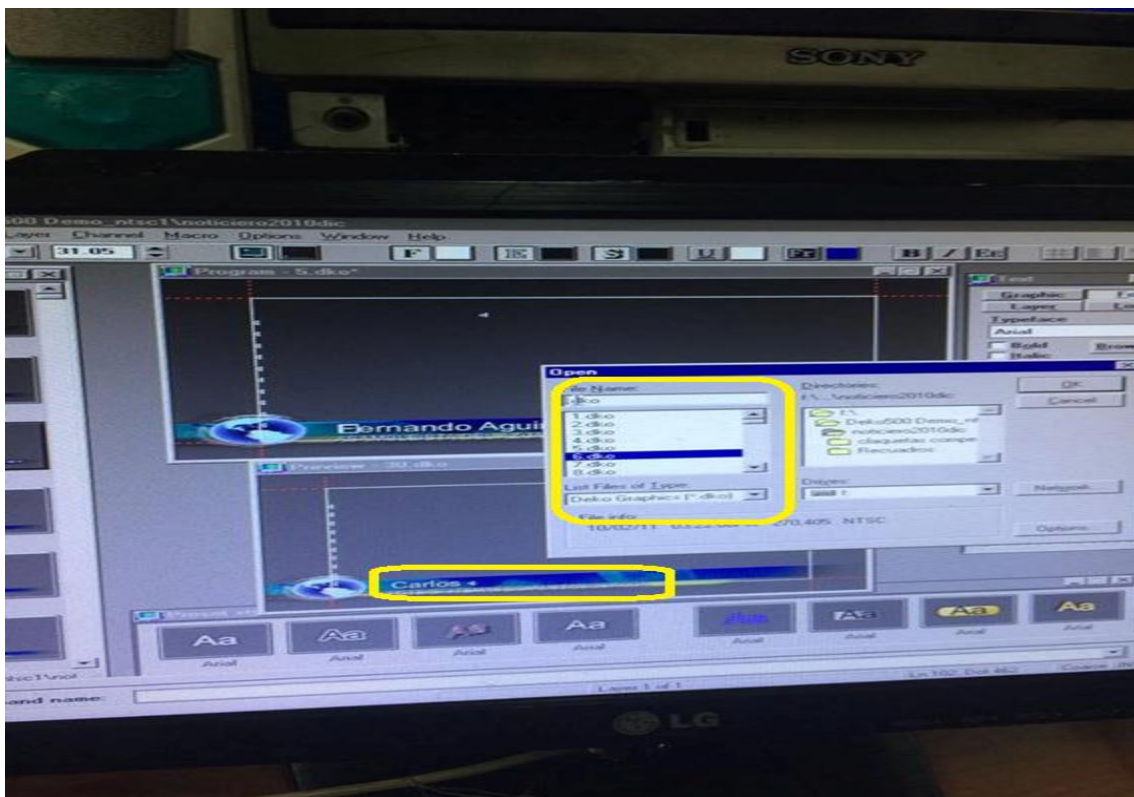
SONY

500 Demo_ntsc1\noticiero2010dic

Layer Channel Macro Options Window Help

31.05

F

B / Ec

Program - 5.dko*

Fernando Agui

Preview - 30.dko

Carlos •

Text

Graphic

Layer

Typeface:

Arial

Bold

Italic

Brow

Open

File Name:

.dko

1.dko
2.dko
3.dko
4.dko
5.dko
6.dko
7.dko
8.dko

List Files of Type:

Deko Graphics (*.dko)

File info:

18/02/11 03:22:00 270,405 NTSC

Directories:

f:\...\noticiero2010dic

f:\
Deko500 Demo_nt
noticiero2010dic
claquetas compe
Recuadros

Drives:

f:

OK

Cancel

Network...

Options...

Preset

Aa Arial

Aa Arial

Aa Arial

Aa Arial

Arial

Aa Arial

Aa Arial

Aa Arial

ntsc1\not

and name:

Layer 1 of 1

LG